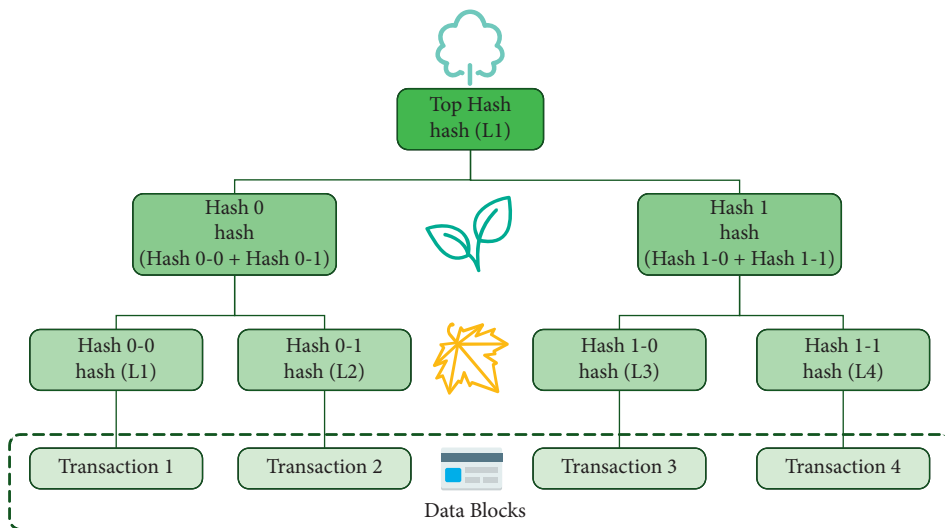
Top Hash
hash (L1)

Hash 0
hash
(Hash 0-0 + Hash 0-1)

Hash 1
hash
(Hash 1-0 + Hash 1-1)

Hash 0-0
hash (L1)

Hash 0-1
hash (L2)

Hash 1-0
hash (L3)

Hash 1-1
hash (L4)

Transaction 1

Transaction 2

Transaction 3

Transaction 4

Data Blocks